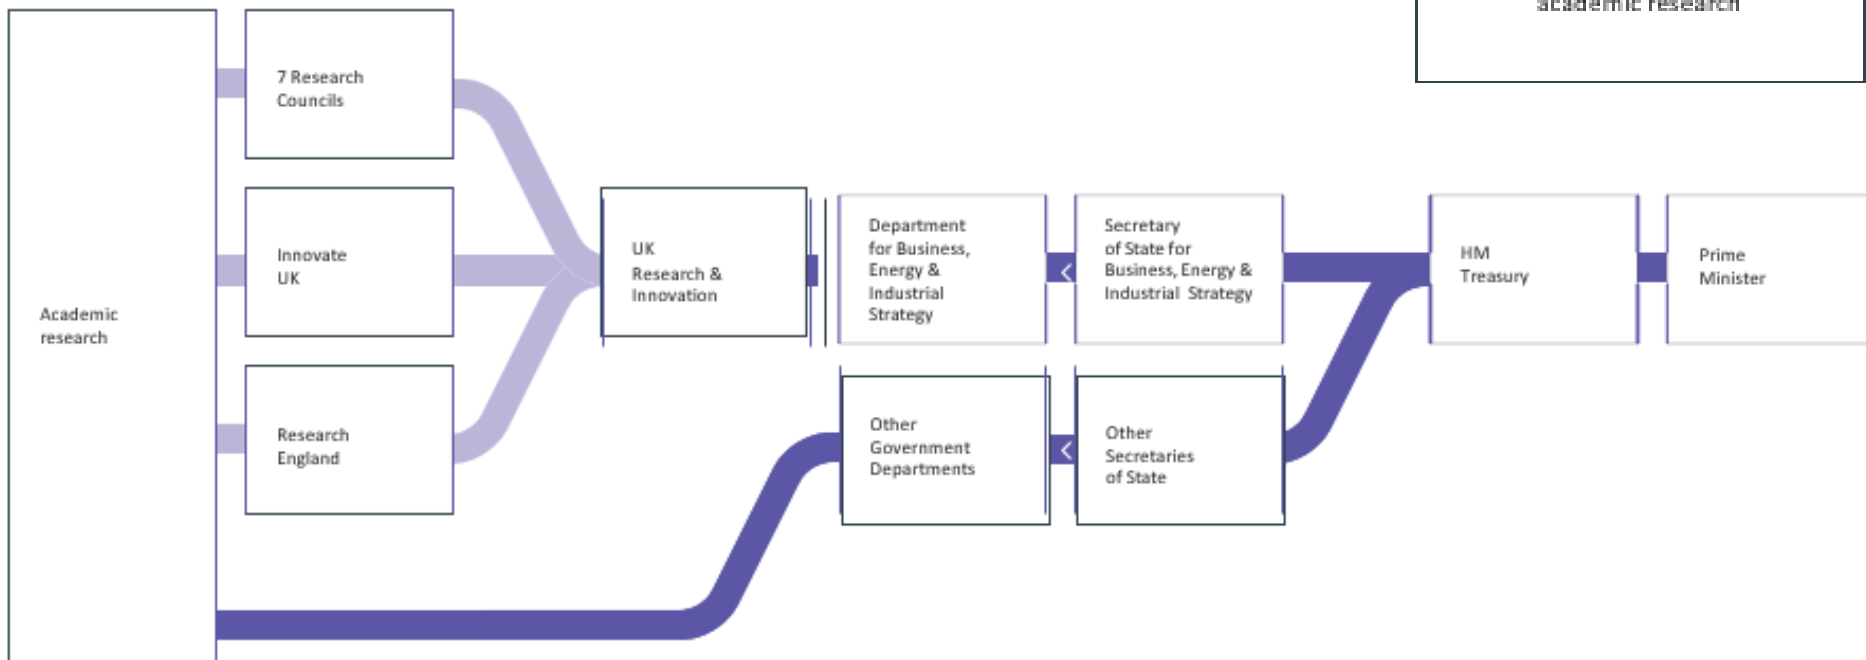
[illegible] academic research

Academic research

7 Research Councils

Innovate UK

Research England

UK Research & Innovation

Department for Business, Energy & Industrial Strategy

Secretary of State for Business, Energy & Industrial Strategy

HM Treasury

Prime Minister

Other Government Departments

Other Secretaries of State